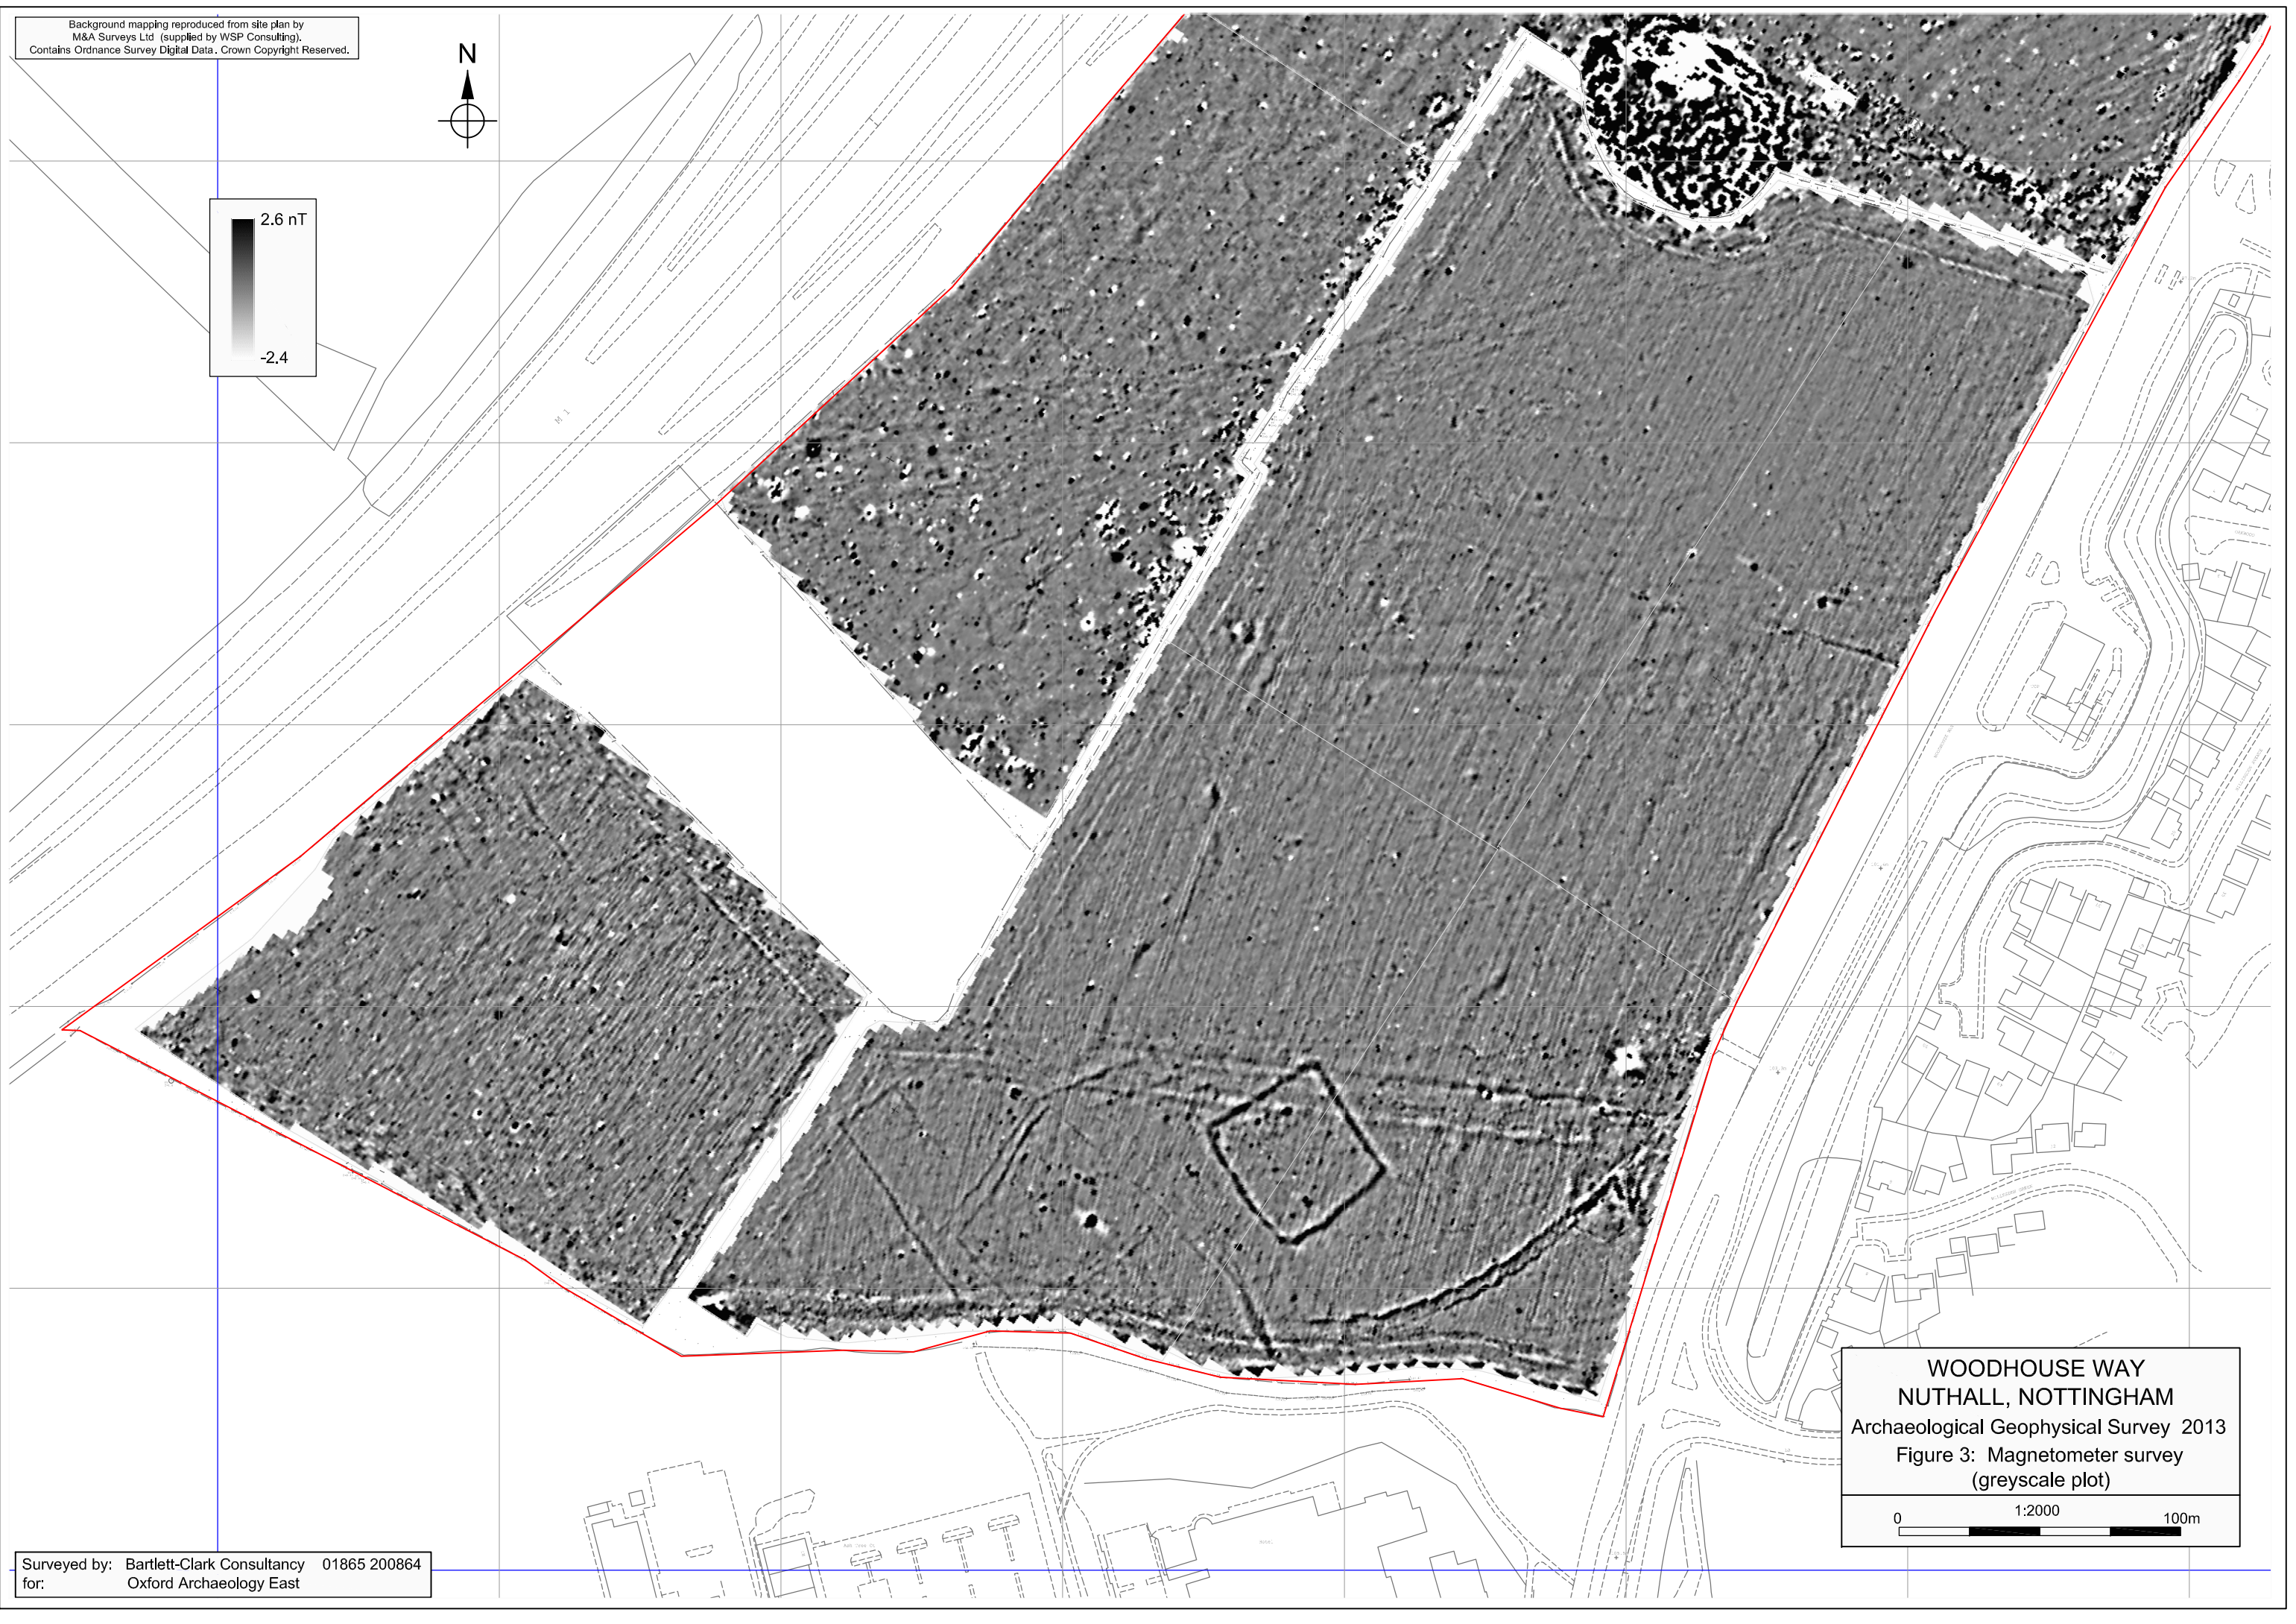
Background mapping reproduced from site plan by M&A Surveys Ltd (supplied by WSP Consulting). Contains Ordnance Survey Digital Data. Crown Copyright Reserved.

N

2.6 nT

-2.4

WOODHOUSE WAY
NUTHALL, NOTTINGHAM
Archaeological Geophysical Survey 2013
Figure 3: Magnetometer survey
(greyscale plot)

1:2000
0
100m

Surveyed by: Bartlett-Clark Consultancy 01865 200864
for: Oxford Archaeology East